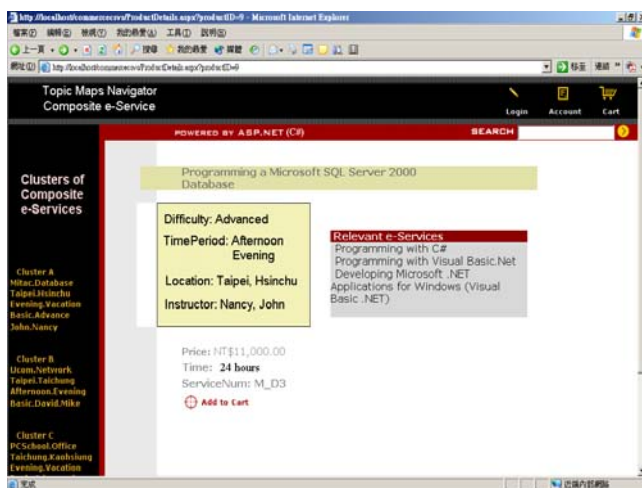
http://localhost/commerceww/ProductDetails.aspx?productID=9 - Microsoft Internet Explorer
檔案(F) 編輯(E) 檢視(V) 我的最愛(A) 工具(T) 說明(H)
上一頁 搜尋 我的最愛 媒體
網址(D) http://localhost/commerceww/ProductDetails.aspx?productID=9
移至 連結

Topic Maps Navigator
Composite e-Service

Login Account Cart

POWERED BY ASP.NET (C#)
SEARCH

Clusters of Composite e-Services

Cluster A
Mitac.Database
Taipei.Hsinchu
Evening.Vacation
Basic.Advance
John.Nancy

Cluster B
Ucom.Network
Taipei.Taichung
Afternoon.Evening
Basic.David.Mike

Cluster C
PCSchool.Office
Taichung.Kaohsiung
Evening.Vacation

Programming a Microsoft SQL Server 2000 Database

Difficulty: Advanced
TimePeriod: Afternoon Evening
Location: Taipei, Hsinchu
Instructor: Nancy, John

Relevant e-Services
Programming with C#
Programming with Visual Basic.Net
Developing Microsoft .NET Applications for Windows (Visual Basic .NET)

Price: NT$11,000.00
Time: 24 hours
ServiceNum: M_D3
Add to Cart

完成
近端內部網路